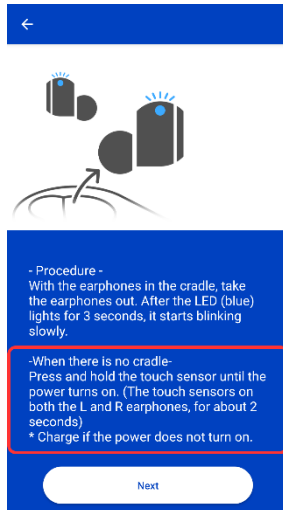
- Procedure -
With the earphones in the cradle, take the earphones out. After the LED (blue) lights for 3 seconds, it starts blinking slowly.

-When there is no cradle-
Press and hold the touch sensor until the power turns on. (The touch sensors on both the L and R earphones, for about 2 seconds)
* Charge if the power does not turn on.

Next